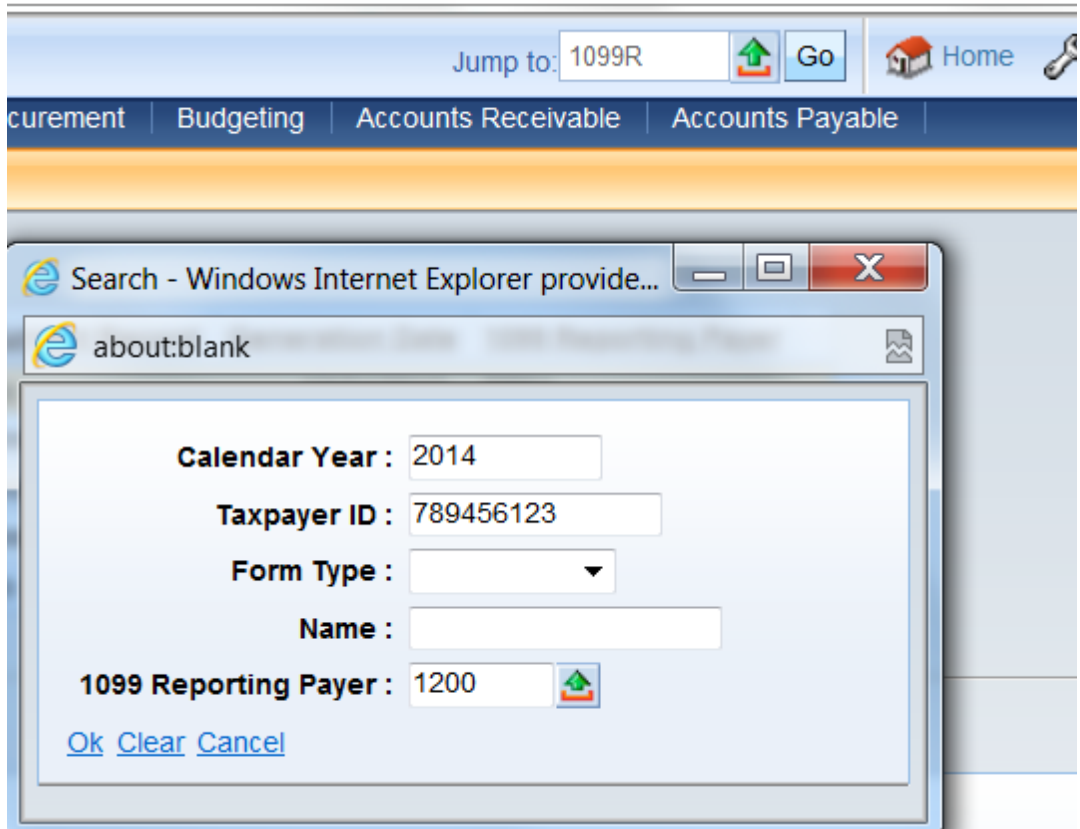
Jump to: 1099R Go Home

curement | Budgeting | Accounts Receivable | Accounts Payable

Search - Windows Internet Explorer provide...

about:blank

Calendar Year : 2014

Taxpayer ID : 789456123

Form Type :

Name :

1099 Reporting Payer : 1200

Ok Clear Cancel